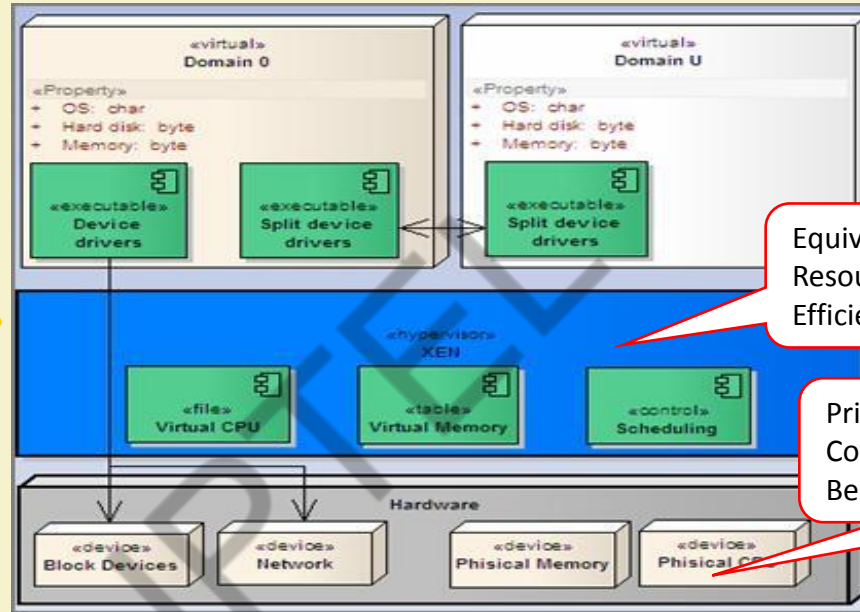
«virtual»
Domain 0

«Property»
+ OS: char
+ Hard disk: byte
+ Memory: byte

«executable»
Device drivers

«executable»
Split device drivers

«virtual»
Domain U

«Property»
+ OS: char
+ Hard disk: byte
+ Memory: byte

«executable»
Split device drivers

Equiv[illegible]
Resou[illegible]
Efficie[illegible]

«hypervisor»
XEN

«file»
Virtual CPU

«table»
Virtual Memory

«control»
Scheduling

Pri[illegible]
Co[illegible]
Be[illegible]

Hardware

«device»
Block Devices

«device»
Network

«device»
Phisical Memory

«device»
Phisical C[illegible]